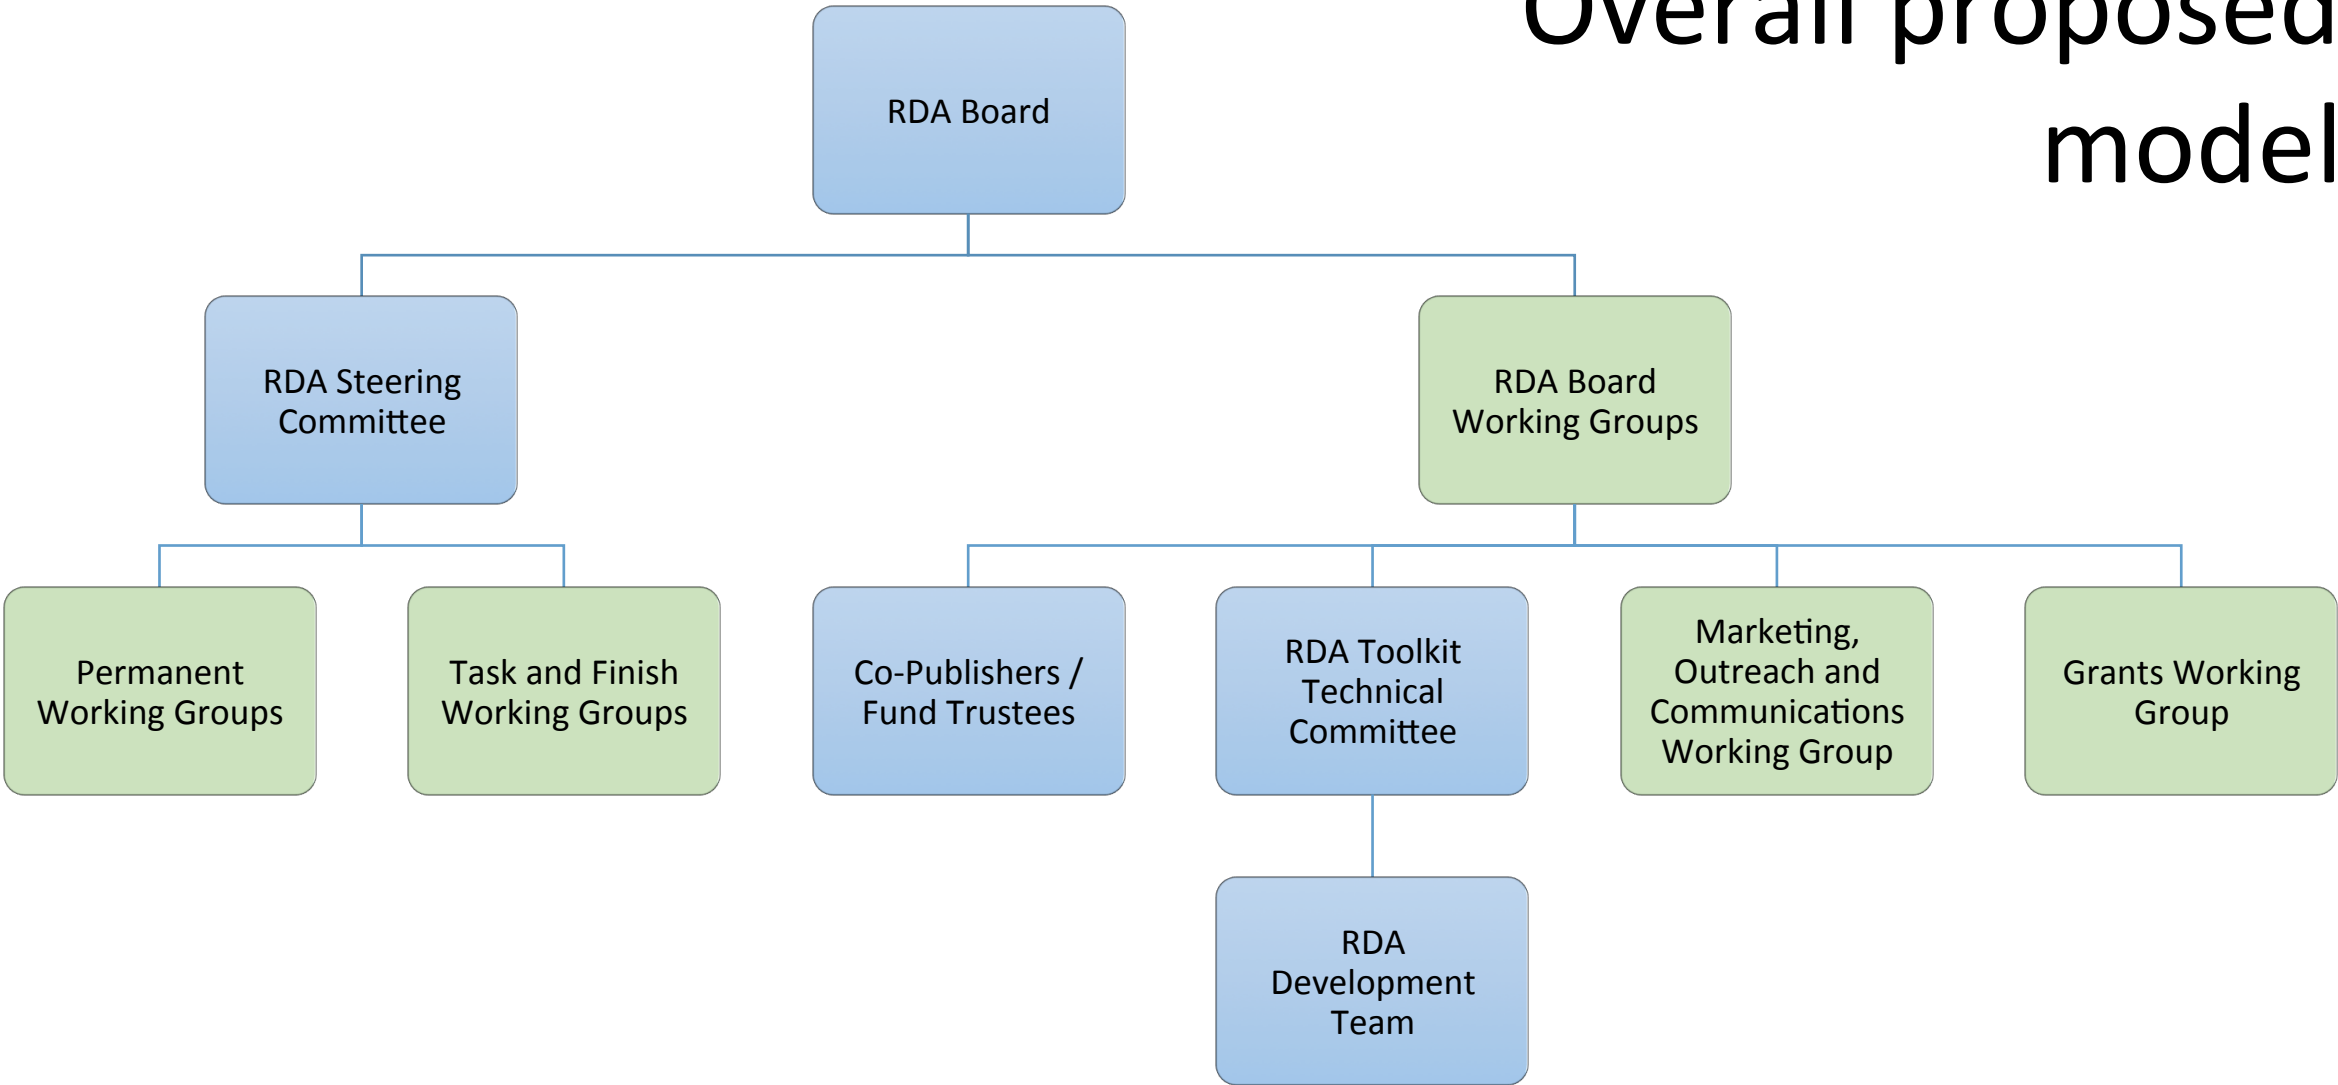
Overall proposed model

RDA Board

RDA Steering Committee

RDA Board Working Groups

Permanent Working Groups

Task and Finish Working Groups

Co-Publishers / Fund Trustees

RDA Toolkit Technical Committee

Marketing, Outreach and Communications Working Group

Grants Working Group

RDA Development Team